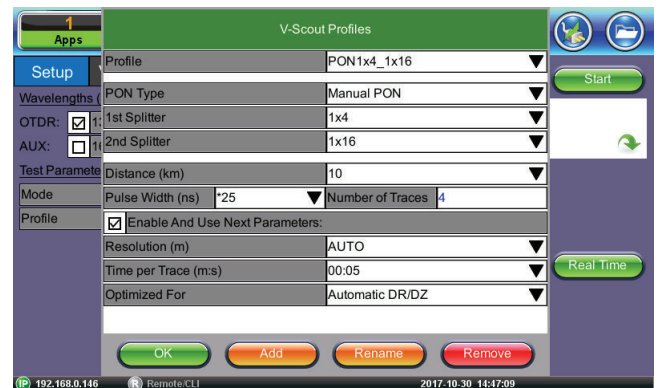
1
Apps

Setup

Wavelengths (

OTDR: ☑ 1

AUX: ☐ 1

Test Paramete

Mode

Profile

V-Scout Profiles

| Profile | PON1x4_1x16 |
|---|---|
| PON Type | Manual PON |
| 1st Splitter | 1x4 |
| 2nd Splitter | 1x16 |

| Distance (km) | 10 | | |
|---|---|---|---|
| Pulse Width (ns) | *25 | Number of Traces | 4 |

☑ Enable And Use Next Parameters:

| Resolution (m) | AUTO |
|---|---|
| Time per Trace (m:s) | 00:05 |
| Optimized For | Automatic DR/DZ |

OK Add Rename Remove

Start

Real Time

IP 192.168.0.146 R Remote/CLI 2017-10-30 14:47:09